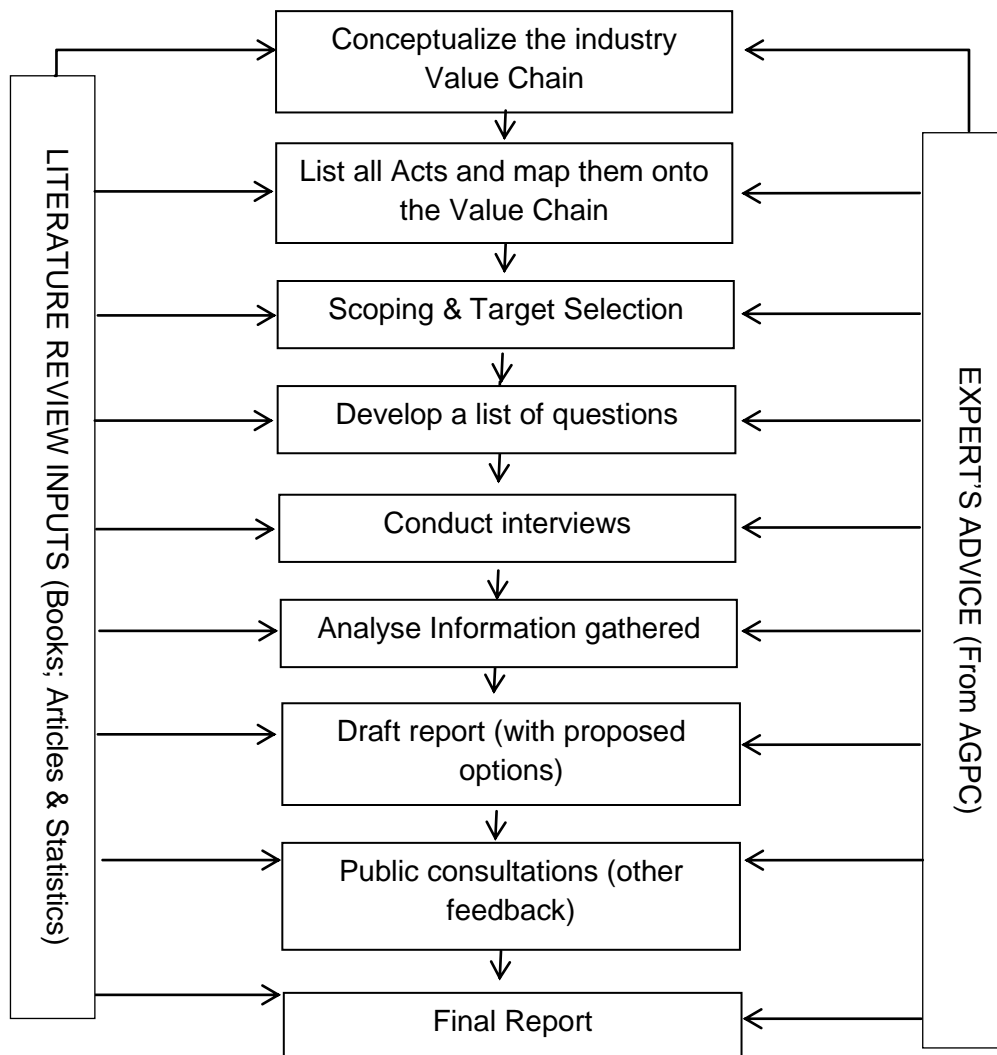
LITERATURE REVIEW INPUTS (Books; Articles & Statistics)

Conceptualize the industry Value Chain

List all Acts and map them onto the Value Chain

Scoping & Target Selection

Develop a list of questions

Conduct interviews

Analyse Information gathered

Draft report (with proposed options)

Public consultations (other feedback)

Final Report

EXPERT'S ADVICE (From AGPC)